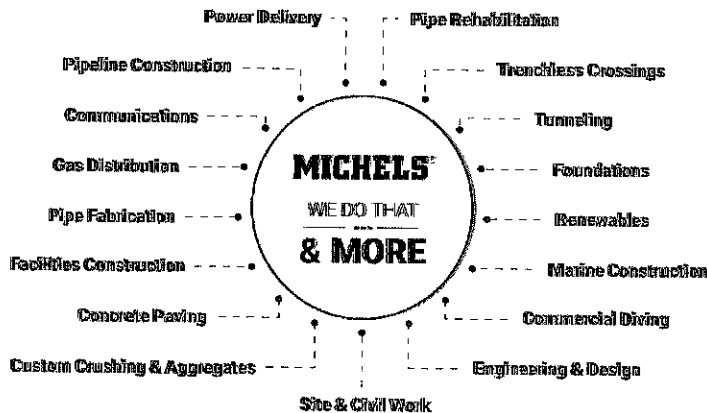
Power Delivery

Pipe Rehabilitation

Pipeline Construction

Trenchless Crossings

Communications

Tunneling

Gas Distribution

Foundations

Pipe Fabrication

Renewables

Facilities Construction

Marine Construction

Concrete Paving

Commercial Diving

Custom Crushing & Aggregates

Engineering & Design

Site & Civil Work

MICHELS®

WE DO THAT

& MORE